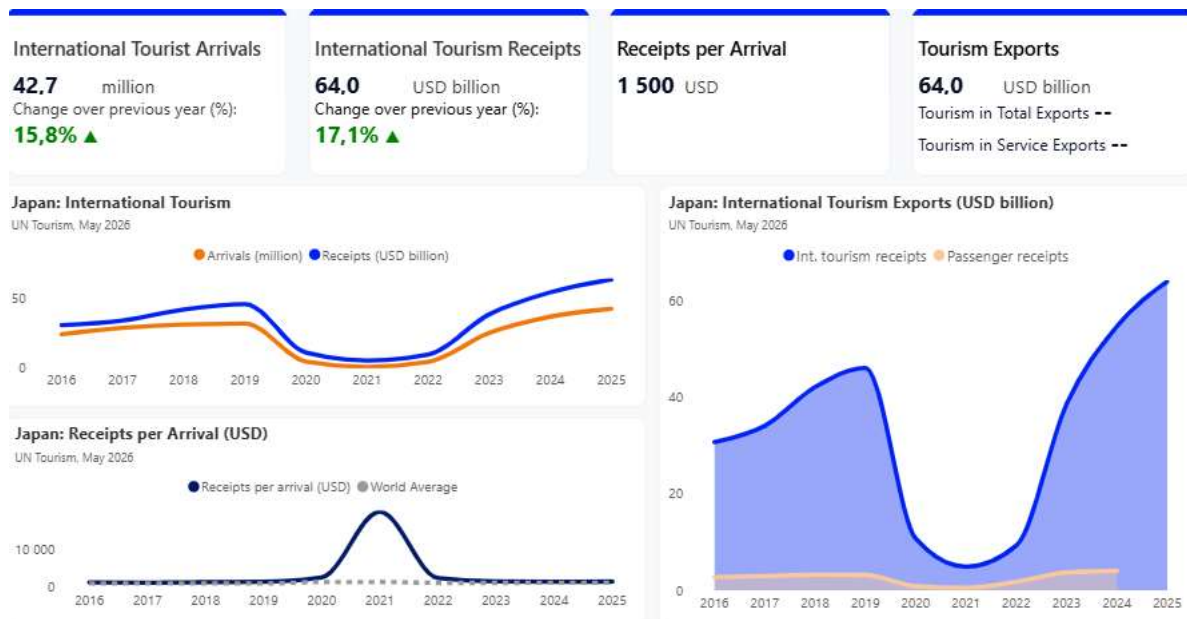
International Tourist Arrivals
42,7 million
Change over previous year (%):
15,8% ▲

International Tourism Receipts
64,0 USD billion
Change over previous year (%):
17,1% ▲

Receipts per Arrival
1 500 USD

Tourism Exports
64,0 USD billion
Tourism in Total Exports --
Tourism in Service Exports --

Japan: International Tourism
UN Tourism, May 2026
Arrivals (million) Receipts (USD billion)
50
0
2016 2017 2018 2019 2020 2021 2022 2023 2024 2025

Japan: Receipts per Arrival (USD)
UN Tourism, May 2026
Receipts per arrival (USD) World Average
10 000
0
2016 2017 2018 2019 2020 2021 2022 2023 2024 2025

Japan: International Tourism Exports (USD billion)
UN Tourism, May 2026
Int. tourism receipts Passenger receipts
60
40
20
0
2016 2017 2018 2019 2020 2021 2022 2023 2024 2025